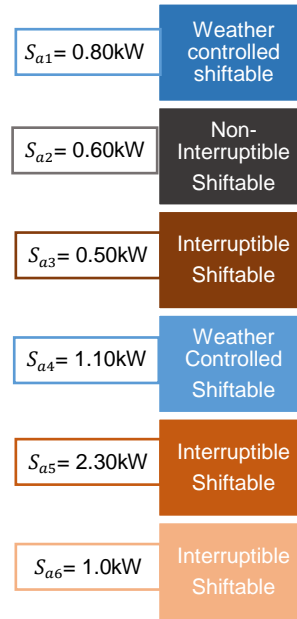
$S_{a1}$= 0.80kW

Weather controlled shiftable

$S_{a2}$= 0.60kW

Non-Interruptible Shiftable

$S_{a3}$= 0.50kW

Interruptible Shiftable

$S_{a4}$= 1.10kW

Weather Controlled Shiftable

$S_{a5}$= 2.30kW

Interruptible Shiftable

$S_{a6}$= 1.0kW

Interruptible Shiftable